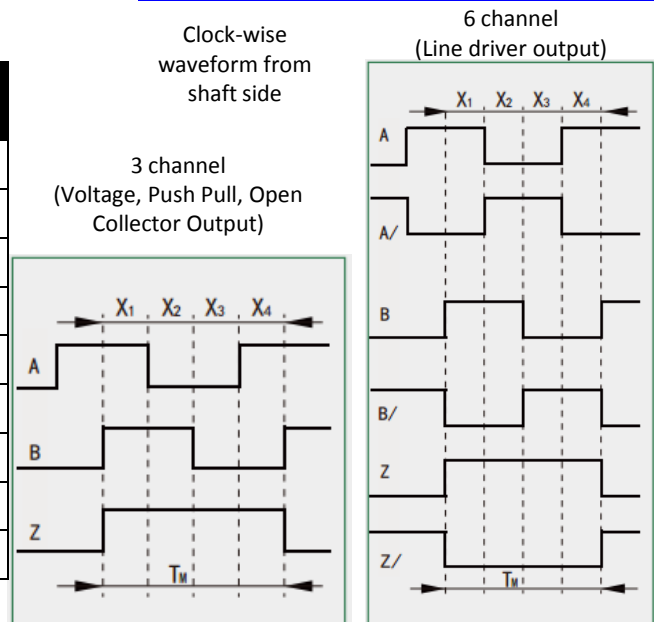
Clock-wise waveform from shaft side

6 channel
(Line driver output)

3 channel
(Voltage, Push Pull, Open Collector Output)

$X_1$ $X_2$ $X_3$ $X_4$

A

B

Z

$T_M$

$X_1$ $X_2$ $X_3$ $X_4$

A

A/

B

B/

Z

Z/

$T_M$